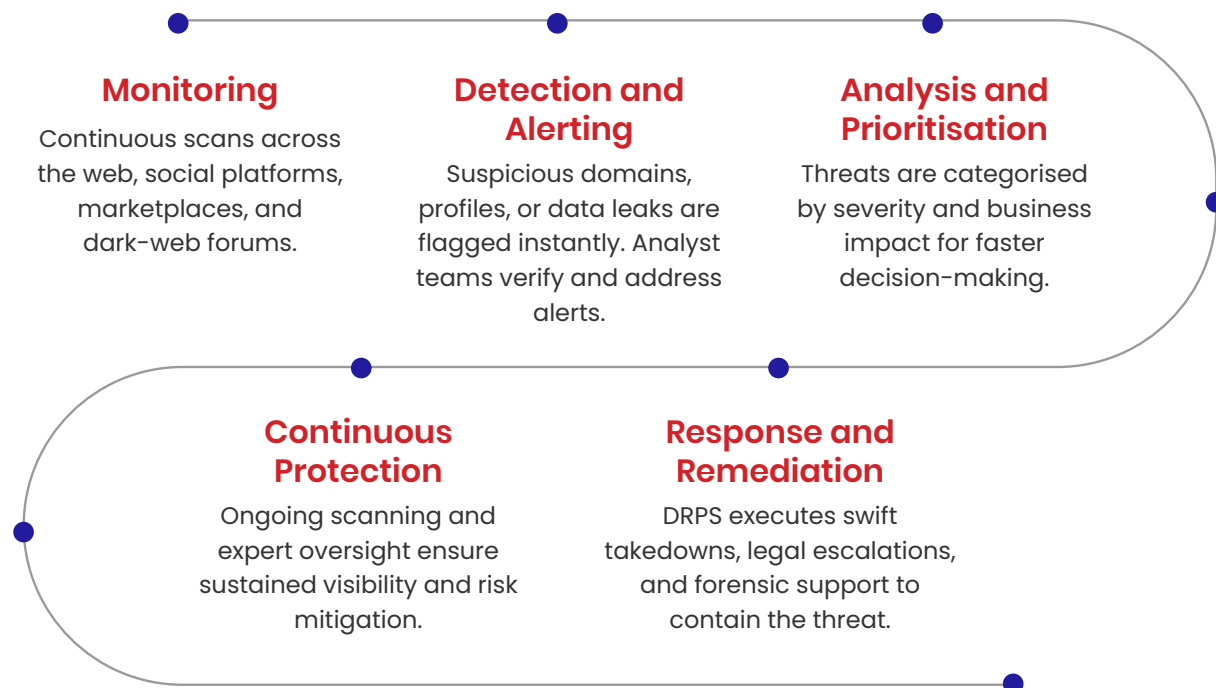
Monitoring
Continuous scans across the web, social platforms, marketplaces, and dark-web forums.

Detection and Alerting
Suspicious domains, profiles, or data leaks are flagged instantly. Analyst teams verify and address alerts.

Analysis and Prioritisation
Threats are categorised by severity and business impact for faster decision-making.

Response and Remediation
DRPS executes swift takedowns, legal escalations, and forensic support to contain the threat.

Continuous Protection
Ongoing scanning and expert oversight ensure sustained visibility and risk mitigation.